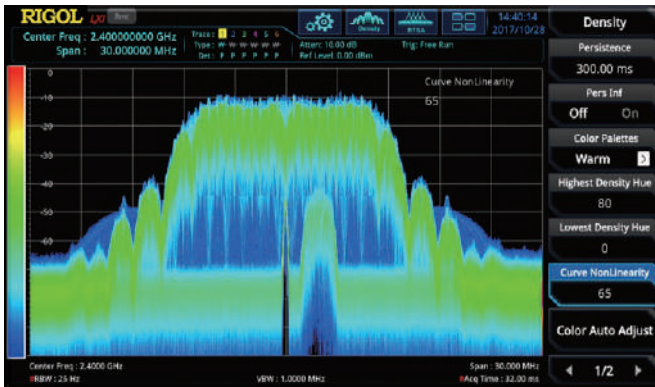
RIGOL
Center Freq : 2.400000000 GHz
Span : 30.000000 MHz
Trace : 1 2 3 4 5 6
Type : W W W W W W
Det : P P P P P P
Atten: 10.00 dB
Ref Level: 0.00 dBm
Trig: Free Run
Density
RTSA
14:40:14
2017/10/28

0
-10
-20
-30
-40
-50
-60
Curve NonLinearity
65

Center Freq : 2.4000 GHz
RBW : 25 Hz
VBW : 1.0000 MHz
Span : 30.000 MHz
Acq Time : 32.00 ms

Density
Persistence
300.00 ms
Pers Inf
Off On
Color Palettes
Warm
Highest Density Hue
80
Lowest Density Hue
0
Curve NonLinearity
65
Color Auto Adjust
1/2